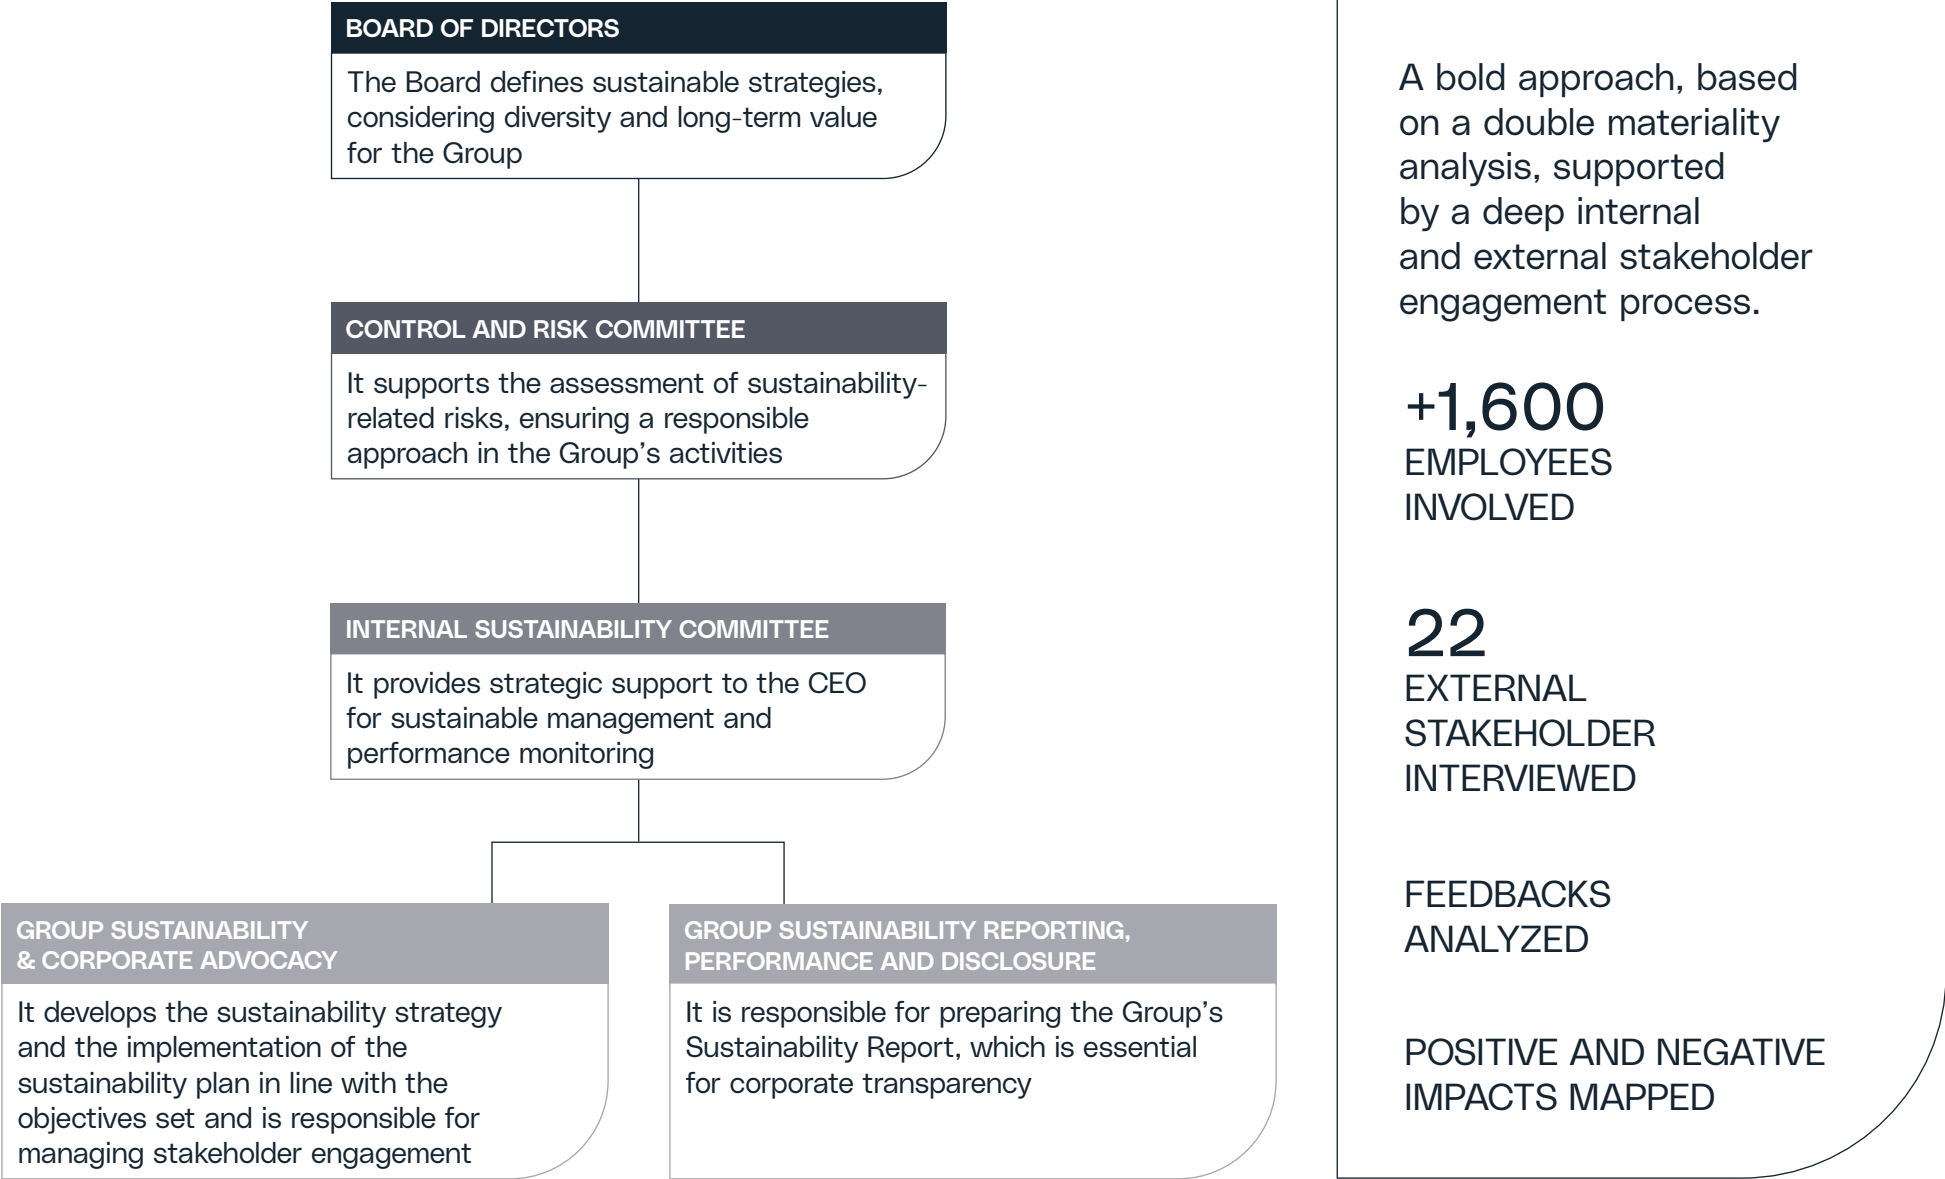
BOARD OF DIRECTORS

The Board defines sustainable strategies, considering diversity and long-term value for the Group

CONTROL AND RISK COMMITTEE

It supports the assessment of sustainability-related risks, ensuring a responsible approach in the Group's activities

INTERNAL SUSTAINABILITY COMMITTEE

It provides strategic support to the CEO for sustainable management and performance monitoring

GROUP SUSTAINABILITY & CORPORATE ADVOCACY

It develops the sustainability strategy and the implementation of the sustainability plan in line with the objectives set and is responsible for managing stakeholder engagement

GROUP SUSTAINABILITY REPORTING, PERFORMANCE AND DISCLOSURE

It is responsible for preparing the Group's Sustainability Report, which is essential for corporate transparency

A bold approach, based on a double materiality analysis, supported by a deep internal and external stakeholder engagement process.

+1,600
EMPLOYEES INVOLVED

22
EXTERNAL STAKEHOLDER INTERVIEWED

FEEDBACKS ANALYZED

POSITIVE AND NEGATIVE IMPACTS MAPPED